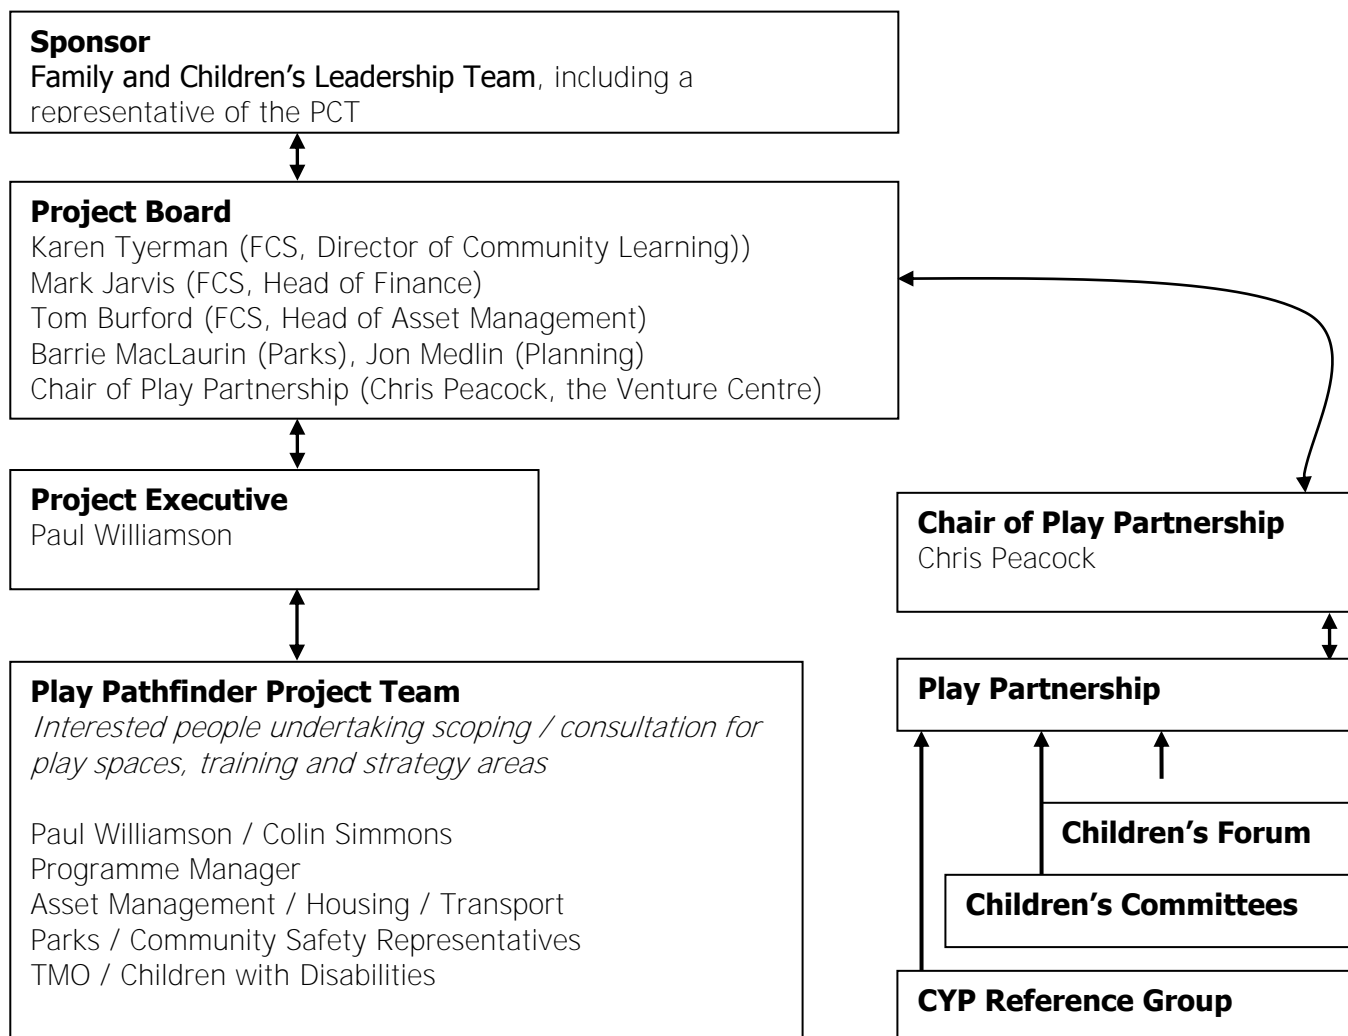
**Sponsor**
Family and Children's Leadership Team, including a representative of the PCT

**Project Board**
Karen Tyerman (FCS, Director of Community Learning))
Mark Jarvis (FCS, Head of Finance)
Tom Burford (FCS, Head of Asset Management)
Barrie MacLaurin (Parks), Jon Medlin (Planning)
Chair of Play Partnership (Chris Peacock, the Venture Centre)

**Project Executive**
Paul Williamson

**Play Pathfinder Project Team**
*Interested people undertaking scoping / consultation for play spaces, training and strategy areas*

Paul Williamson / Colin Simmons
Programme Manager
Asset Management / Housing / Transport
Parks / Community Safety Representatives
TMO / Children with Disabilities

**Chair of Play Partnership**
Chris Peacock

**Play Partnership**

**Children's Forum**

**Children's Committees**

**CYP Reference Group**